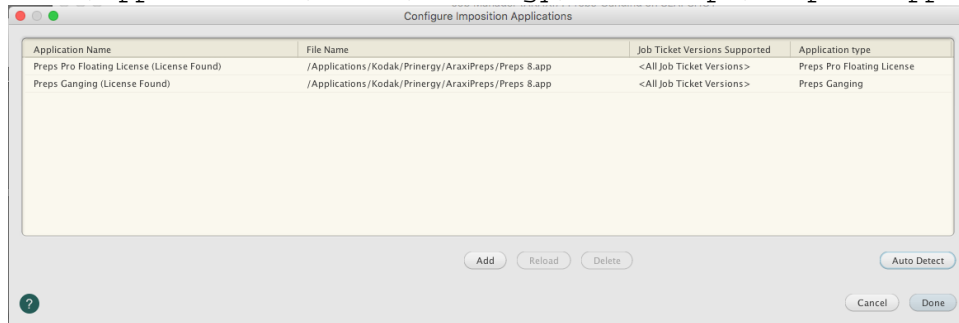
Configure Imposition Applications

| Application Name | File Name | Job Ticket Versions Supported | Application type |
|---|---|---|---|
| Preps Pro Floating License (License Found) | /Applications/Kodak/Prinergy/AraxiPreps/Preps 8.app | <All Job Ticket Versions> | Preps Pro Floating License |
| Preps Ganging (License Found) | /Applications/Kodak/Prinergy/AraxiPreps/Preps 8.app | <All Job Ticket Versions> | Preps Ganging |

Add Reload Delete

Auto Detect

?

Cancel Done